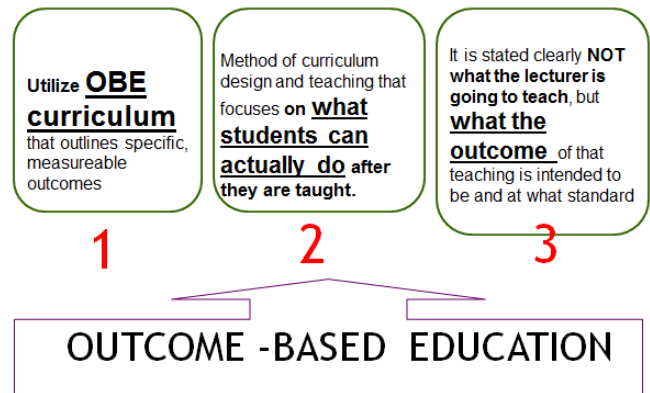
Utilize OBE curriculum that outlines specific, measureable outcomes

Method of curriculum design and teaching that focuses on what students can actually do after they are taught.

It is stated clearly NOT what the lecturer is going to teach, but what the outcome of that teaching is intended to be and at what standard

1

2

3

OUTCOME -BASED EDUCATION